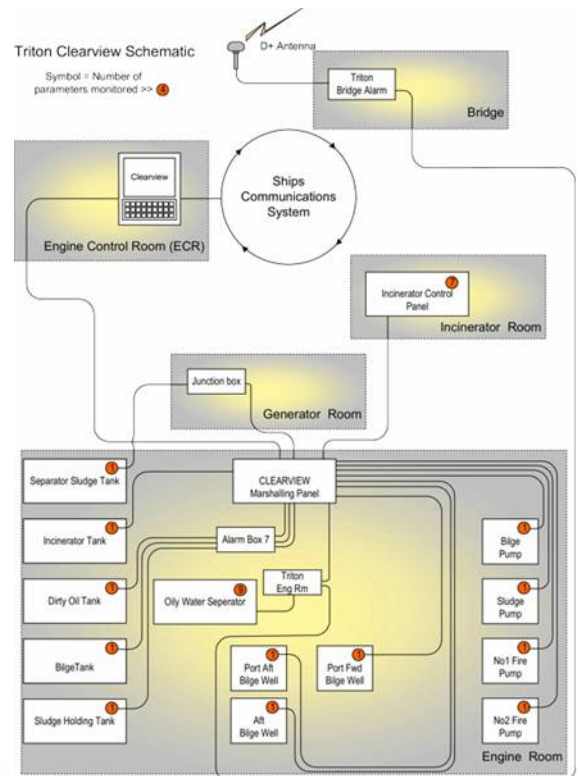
Triton Clearview Schematic

Symbol = Number of parameters monitored >> 4

D+ Antenna

Triton Bridge Alarm

Bridge

Clearview

Engine Control Room (ECR)

Ships Communications System

7

Incinerator Control Panel

Incinerator Room

Junction box

Generator Room

1
Separator Sludge Tank

CLEARVIEW Marshalling Panel

1
Incinerator Tank

Alarm Box 7

1
Bilge Pump

1
Dirty Oil Tank

6
Oily Water Seperator

Triton Eng Rm

1
Sludge Pump

1
BilgeTank

1
Port Aft Bilge Well

1
Port Fwd Bilge Well

1
No1 Fire Pump

1
Sludge Holding Tank

1
Aft Bilge Well

1
No2 Fire Pump

Engine Room